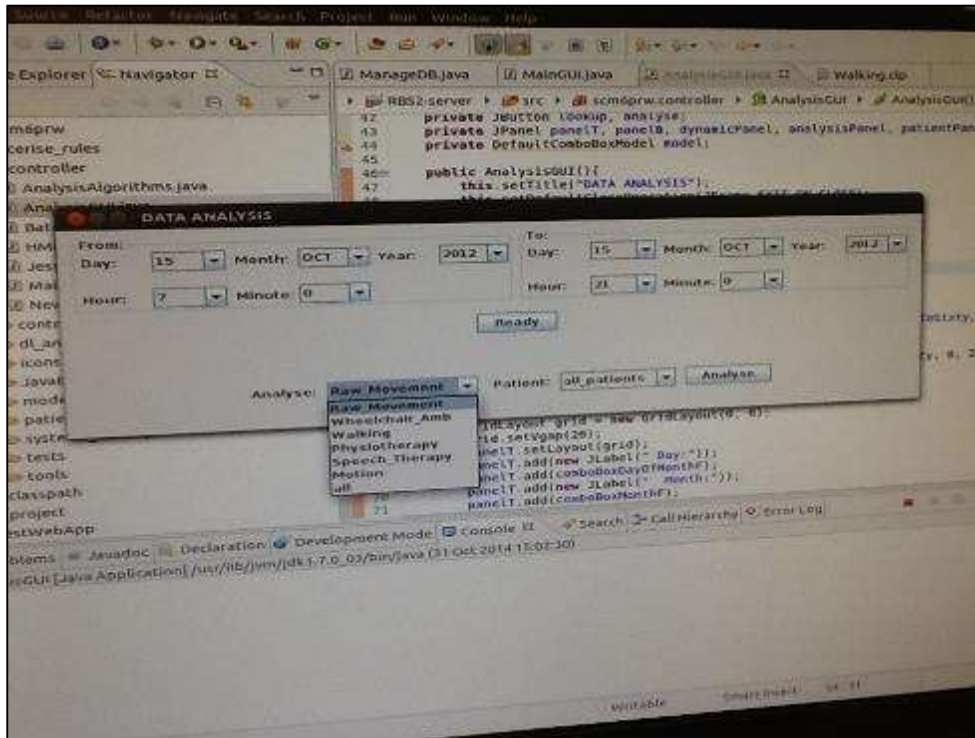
Source Refactor Navigate Search Project Run Window Help

e Explorer Navigator

ManageDB.java MainGUI.java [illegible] Walking.dp

RBS2-server > src > scm6prw.controller > AnalysisGui > AnalysisGUI()

m6prw
cerise_rules
controller
AnalysisAlgorithms.java
Ana
Dat
HM
Jes
Mai
New
contr
dt_an
icons
JavaE
mode
patie
syste
tests
tools
classpath
project
stWebApp

42 private JButton lookup, analyse;
43 private JPanel panelT, panelB, dynamicPanel, analysisPanel, patientPan
44 private DefaultComboBoxModel model;
45
46 public AnalysisGUI(){
47 this.setTitle("DATA ANALYSIS");

DATA ANALYSIS

From:
Day: 15 Month: OCT Year: 2012
Hour: 7 Minute: 0

To:
Day: 15 Month: OCT Year: 2012
Hour: 21 Minute: 0

Ready

Analyse: Raw Movement Patient: all_patients Analyse

Raw Movement
Wheelchair_Amb
Walking
Physiotherapy
Speech_Therapy
Motion
all

idLayout grid = new GridLayout(0, 8);
id.setVgap(20);
nelT.setLayout(grid);
nelT.add(new JLabel(" Day:"));
nelT.add(comboBoxDayOfMonthF);
nelT.add(new JLabel(" Month:"));
panelT.add(comboBoxMonthF);
71

blems Javadoc Declaration Development Mode Console Search Call Hierarchy Error Log

sGUI [Java Application] /usr/lib/jvm/jdk1.7.0_03/bin/java (31 Oct 2014 15:02:30)

Writable Smart Insert 54 : 31